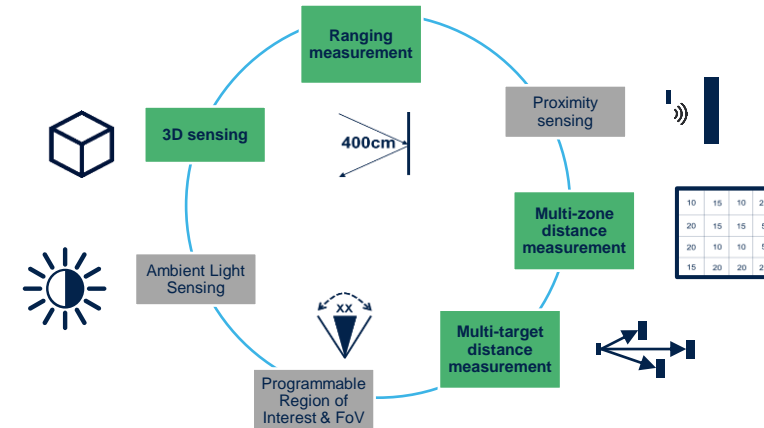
Ranging measurement

Proximity sensing

Multi-zone distance measurement

Multi-target distance measurement

Programmable Region of Interest & FoV

Ambient Light Sensing

3D sensing

400cm

XX

| 10 | 15 | 10 | 2 |
|---|---|---|---|
| 20 | 15 | 15 | 5 |
| 20 | 10 | 10 | 5 |
| 15 | 20 | 20 | 2 |